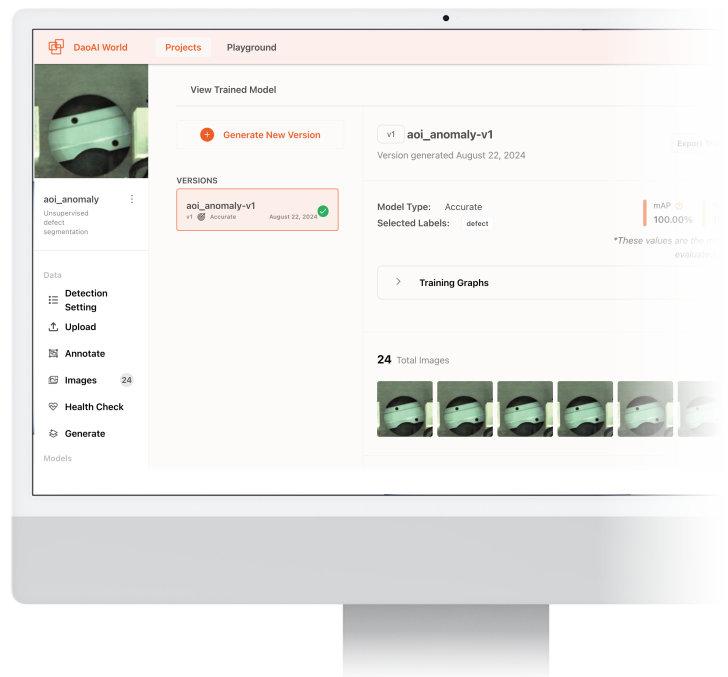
DaoAI World Projects Playground

aoi_anomaly
Unsupervised defect segmentation

Data
Detection Setting
Upload
Annotate
Images 24
Health Check
Generate
Models

View Trained Model

Generate New Version

VERSIONS
aoi_anomaly-v1
v1 Accurate August 22, 2024

v1 aoi_anomaly-v1
Version generated August 22, 2024

Export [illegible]

Model Type: Accurate
Selected Labels: defect

mAP
100.00%

*These values are the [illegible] evaluat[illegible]

Training Graphs

24 Total Images